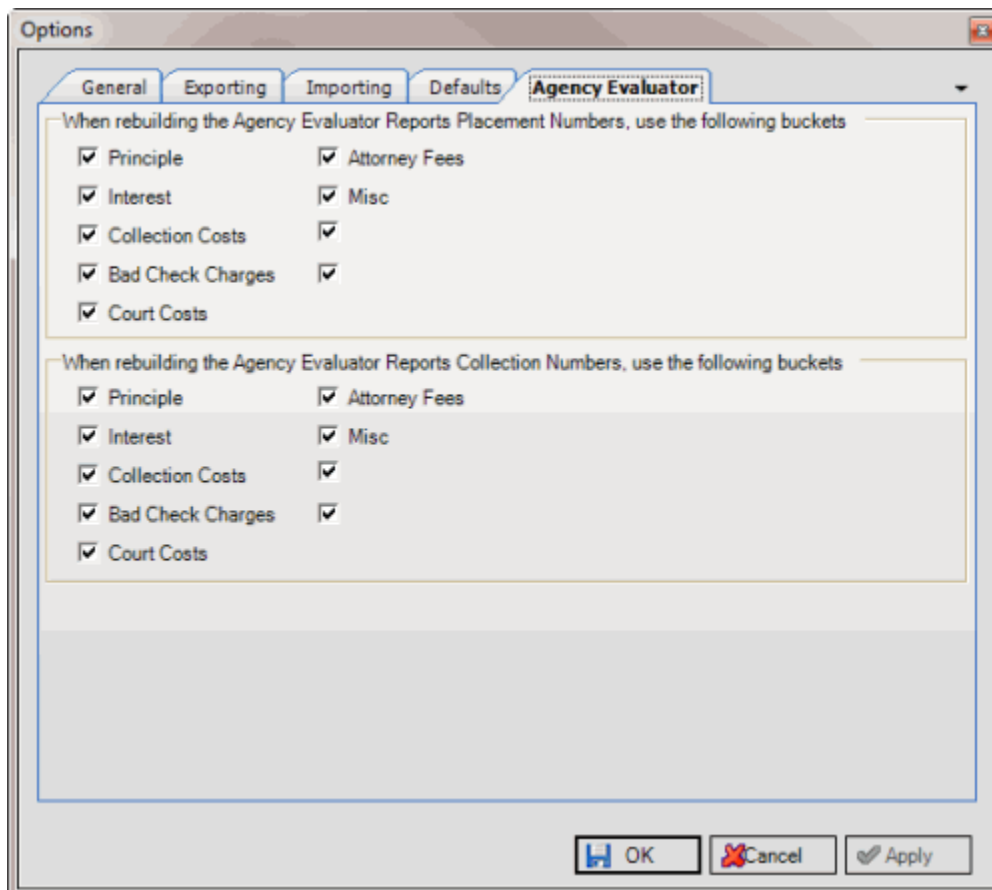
Options

General Exporting Importing Defaults Agency Evaluator

When rebuilding the Agency Evaluator Reports Placement Numbers, use the following buckets

Principle
Interest
Collection Costs
Bad Check Charges
Court Costs

Attorney Fees
Misc

When rebuilding the Agency Evaluator Reports Collection Numbers, use the following buckets

Principle
Interest
Collection Costs
Bad Check Charges
Court Costs

Attorney Fees
Misc

OK Cancel Apply